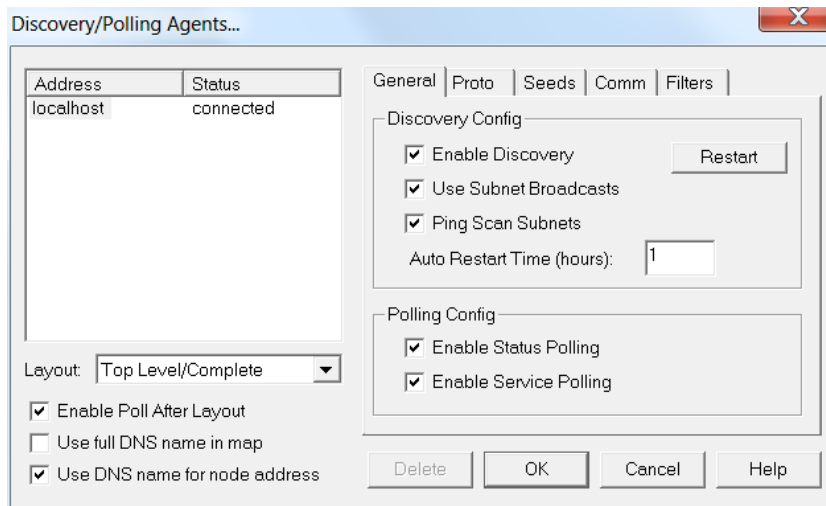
Discovery/Polling Agents...

X

| Address | Status |
|---|---|
| localhost | connected |

Layout: Top Level/Complete

☑ Enable Poll After Layout
☐ Use full DNS name in map
☑ Use DNS name for node address

General | Proto | Seeds | Comm | Filters

Discovery Config
☑ Enable Discovery
Restart
☑ Use Subnet Broadcasts
☑ Ping Scan Subnets
Auto Restart Time (hours): 1

Polling Config
☑ Enable Status Polling
☑ Enable Service Polling

Delete | OK | Cancel | Help